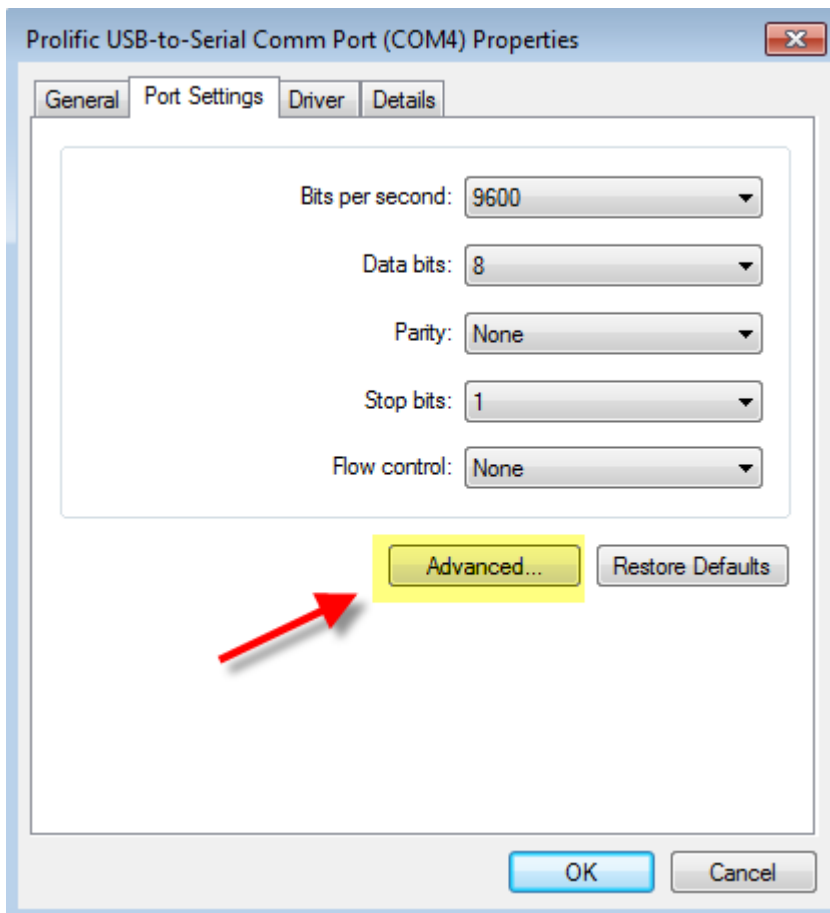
Prolific USB-to-Serial Comm Port (COM4) Properties

General Port Settings Driver Details

Bits per second: 9600

Data bits: 8

Parity: None

Stop bits: 1

Flow control: None

Advanced... Restore Defaults

OK Cancel